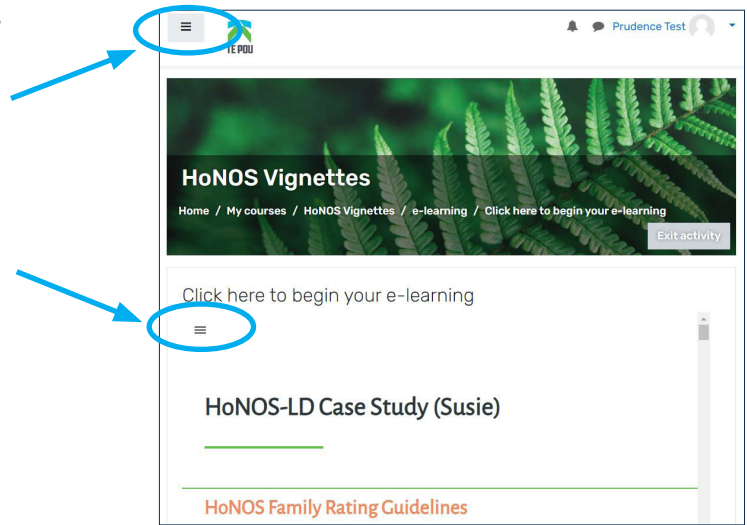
TE POU

Prudence Test

HoNOS Vignettes

Home / My courses / HoNOS Vignettes / e-learning / Click here to begin your e-learning

Exit activity

Click here to begin your e-learning

HoNOS-LD Case Study (Susie)

HoNOS Family Rating Guidelines